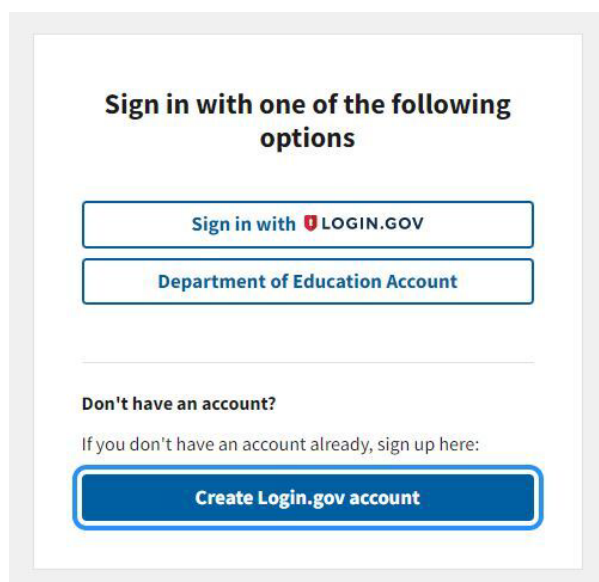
Sign in with one of the following options

Sign in with LOGIN.GOV

Department of Education Account

Don't have an account?

If you don't have an account already, sign up here:

Create Login.gov account